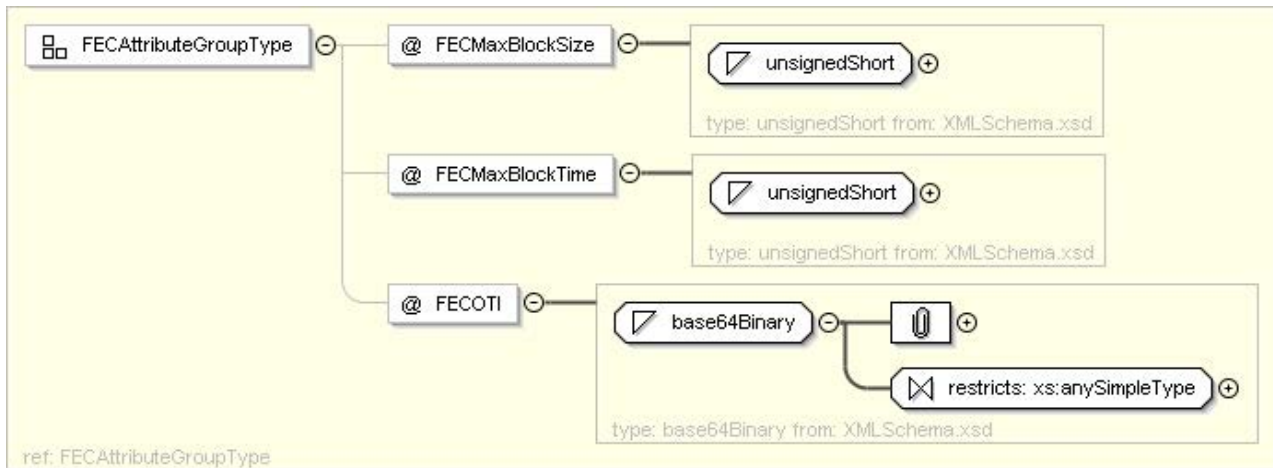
FECAttributeGroupType

@ FECMaxBlockSize

unsignedShort

type: unsignedShort from: XMLSchema.xsd

@ FECMaxBlockTime

unsignedShort

type: unsignedShort from: XMLSchema.xsd

@ FECOTI

base64Binary

restricts: xs:anySimpleType

type: base64Binary from: XMLSchema.xsd

ref: FECAttributeGroupType